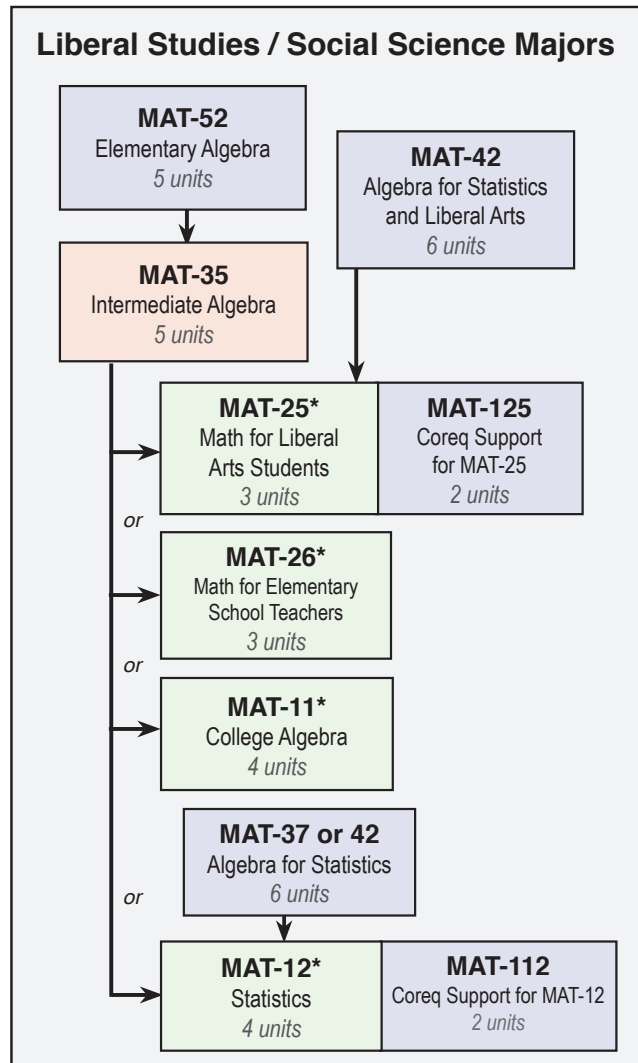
Liberal Studies / Social Science Majors

MAT-52
Elementary Algebra
5 units

MAT-42
Algebra for Statistics and Liberal Arts
6 units

MAT-35
Intermediate Algebra
5 units

MAT-25*
Math for Liberal Arts Students
3 units

MAT-125
Coreq Support for MAT-25
2 units

or

MAT-26*
Math for Elementary School Teachers
3 units

or

MAT-11*
College Algebra
4 units

MAT-37 or 42
Algebra for Statistics
6 units

or

MAT-12*
Statistics
4 units

MAT-112
Coreq Support for MAT-12
2 units